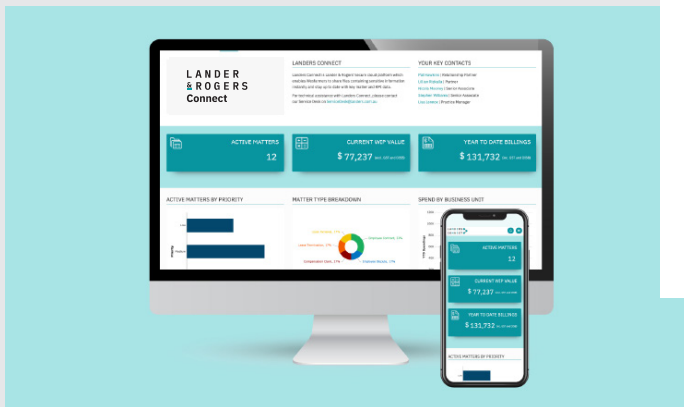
LANDER & ROGERS Connect

LANDERS CONNECT

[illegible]

YOUR KEY CONTACTS

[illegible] | Relationship Partner
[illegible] | Partner
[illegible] | Senior Associate
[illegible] | Senior Associate
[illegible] | Practice Manager

ACTIVE MATTERS
12

CURRENT WIP VALUE
$ 77,237

YEAR TO DATE BILLINGS
$ 131,732

ACTIVE MATTERS BY PRIORITY

MATTER TYPE BREAKDOWN

SPEND BY BUSINESS UNIT

ACTIVE MATTERS
12

CURRENT WIP VALUE
$ 77,237

YEAR TO DATE BILLINGS
$ 131,732

ACTIVE MATTERS BY PRIORITY